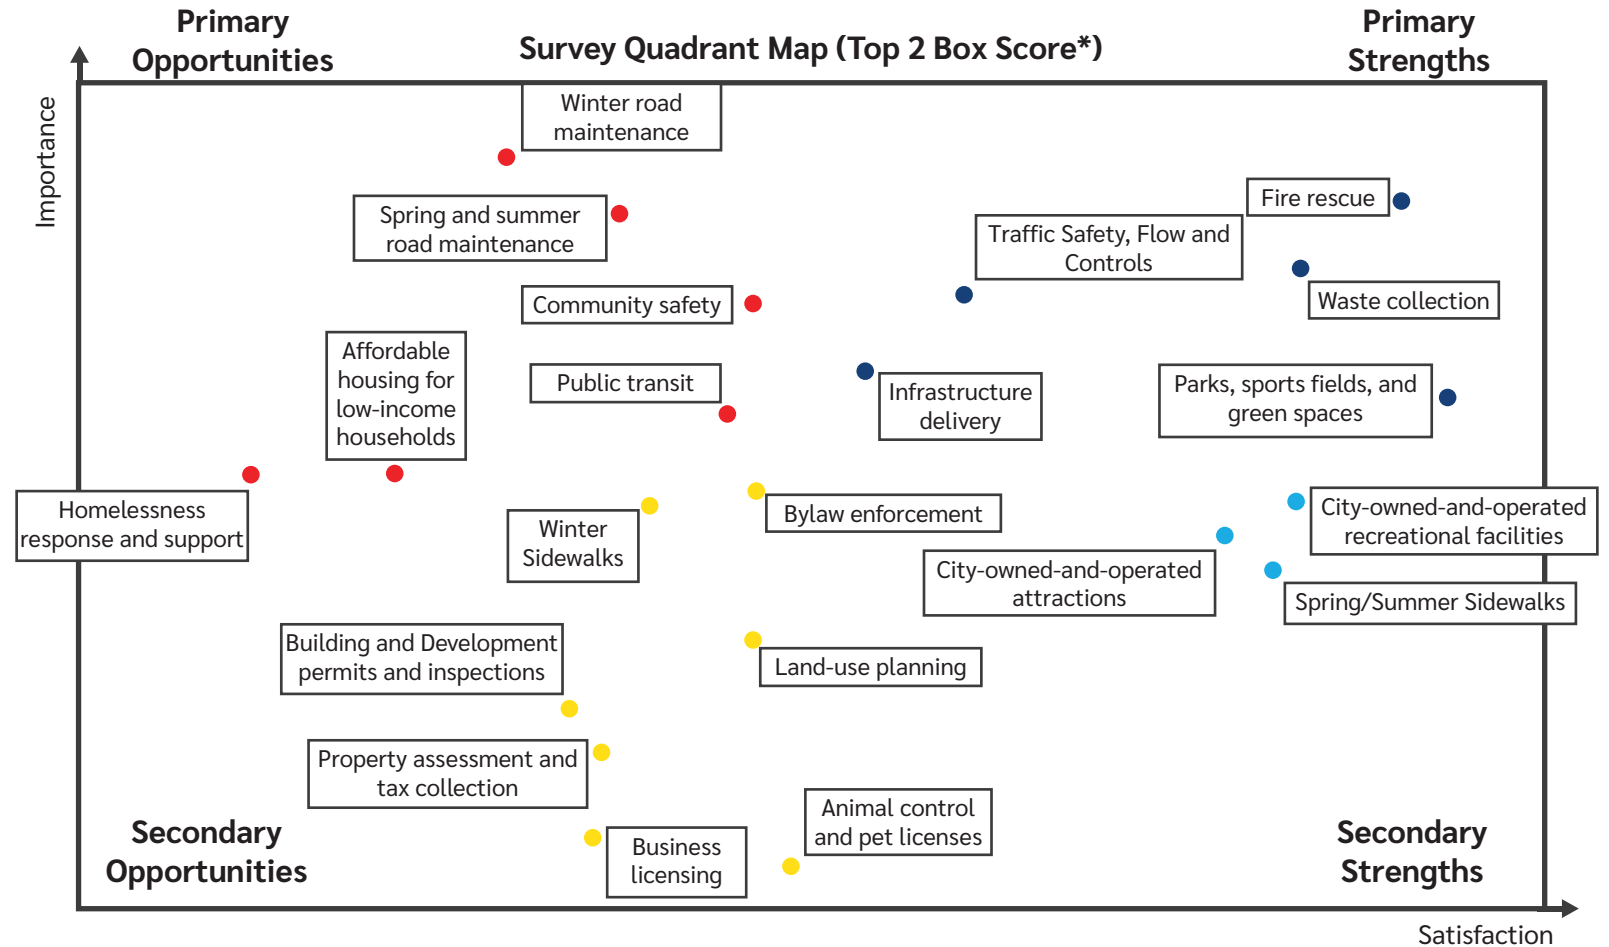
Primary Opportunities

Survey Quadrant Map (Top 2 Box Score*)

Primary Strengths

Importance

Winter road maintenance

Spring and summer road maintenance

Fire rescue

Traffic Safety, Flow and Controls

Waste collection

Community safety

Affordable housing for low-income households

Public transit

Infrastructure delivery

Parks, sports fields, and green spaces

Homelessness response and support

Winter Sidewalks

Bylaw enforcement

City-owned-and-operated recreational facilities

City-owned-and-operated attractions

Spring/Summer Sidewalks

Building and Development permits and inspections

Land-use planning

Property assessment and tax collection

Animal control and pet licenses

Business licensing

Secondary Opportunities

Secondary Strengths

Satisfaction